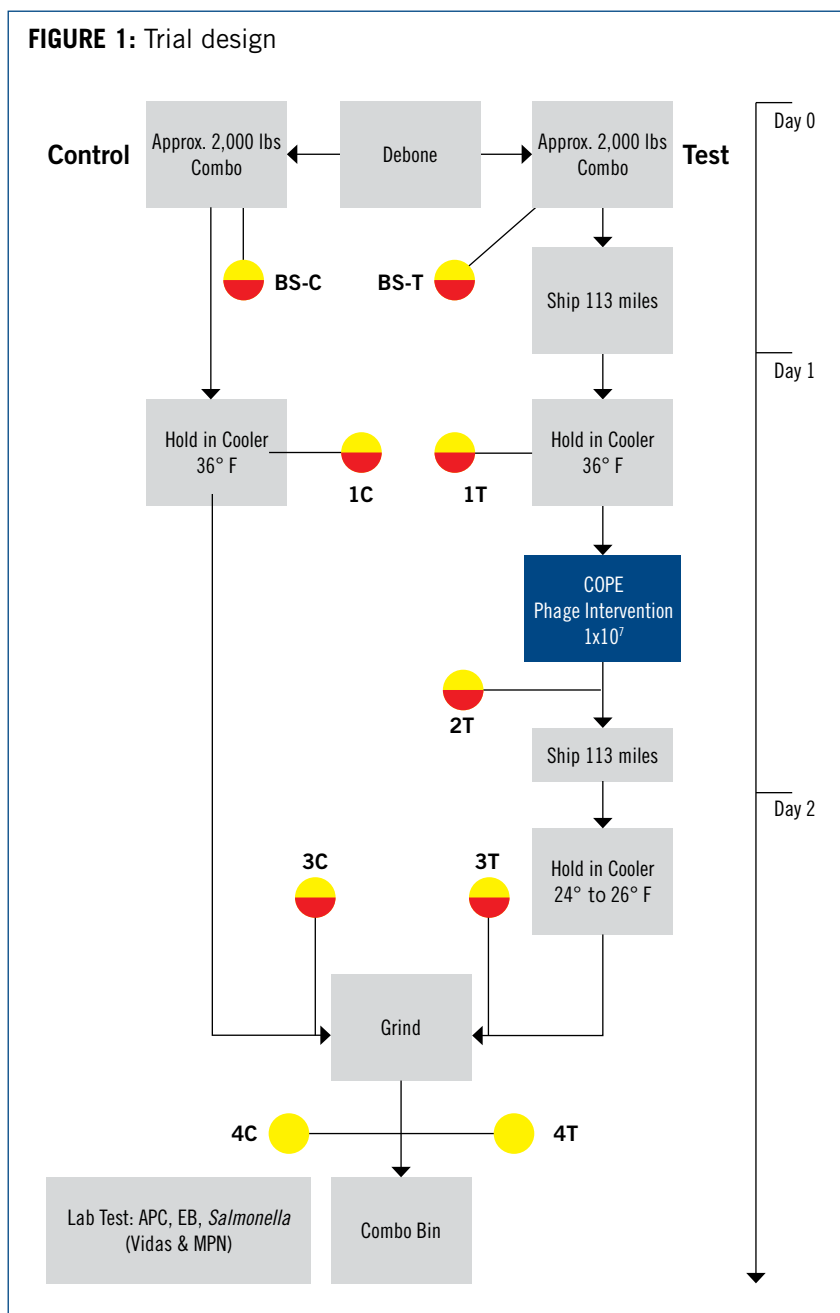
**FIGURE 1:** Trial design

Day 0

Control

Approx. 2,000 lbs Combo

Debone

Approx. 2,000 lbs Combo

Test

BS-C

BS-T

Ship 113 miles

Day 1

Hold in Cooler 36° F

1C

1T

Hold in Cooler 36° F

COPE Phage Intervention $1x10^7$

2T

Ship 113 miles

Day 2

3C

3T

Hold in Cooler 24° to 26° F

Grind

4C

4T

Lab Test: APC, EB, *Salmonella* (Vidas & MPN)

Combo Bin